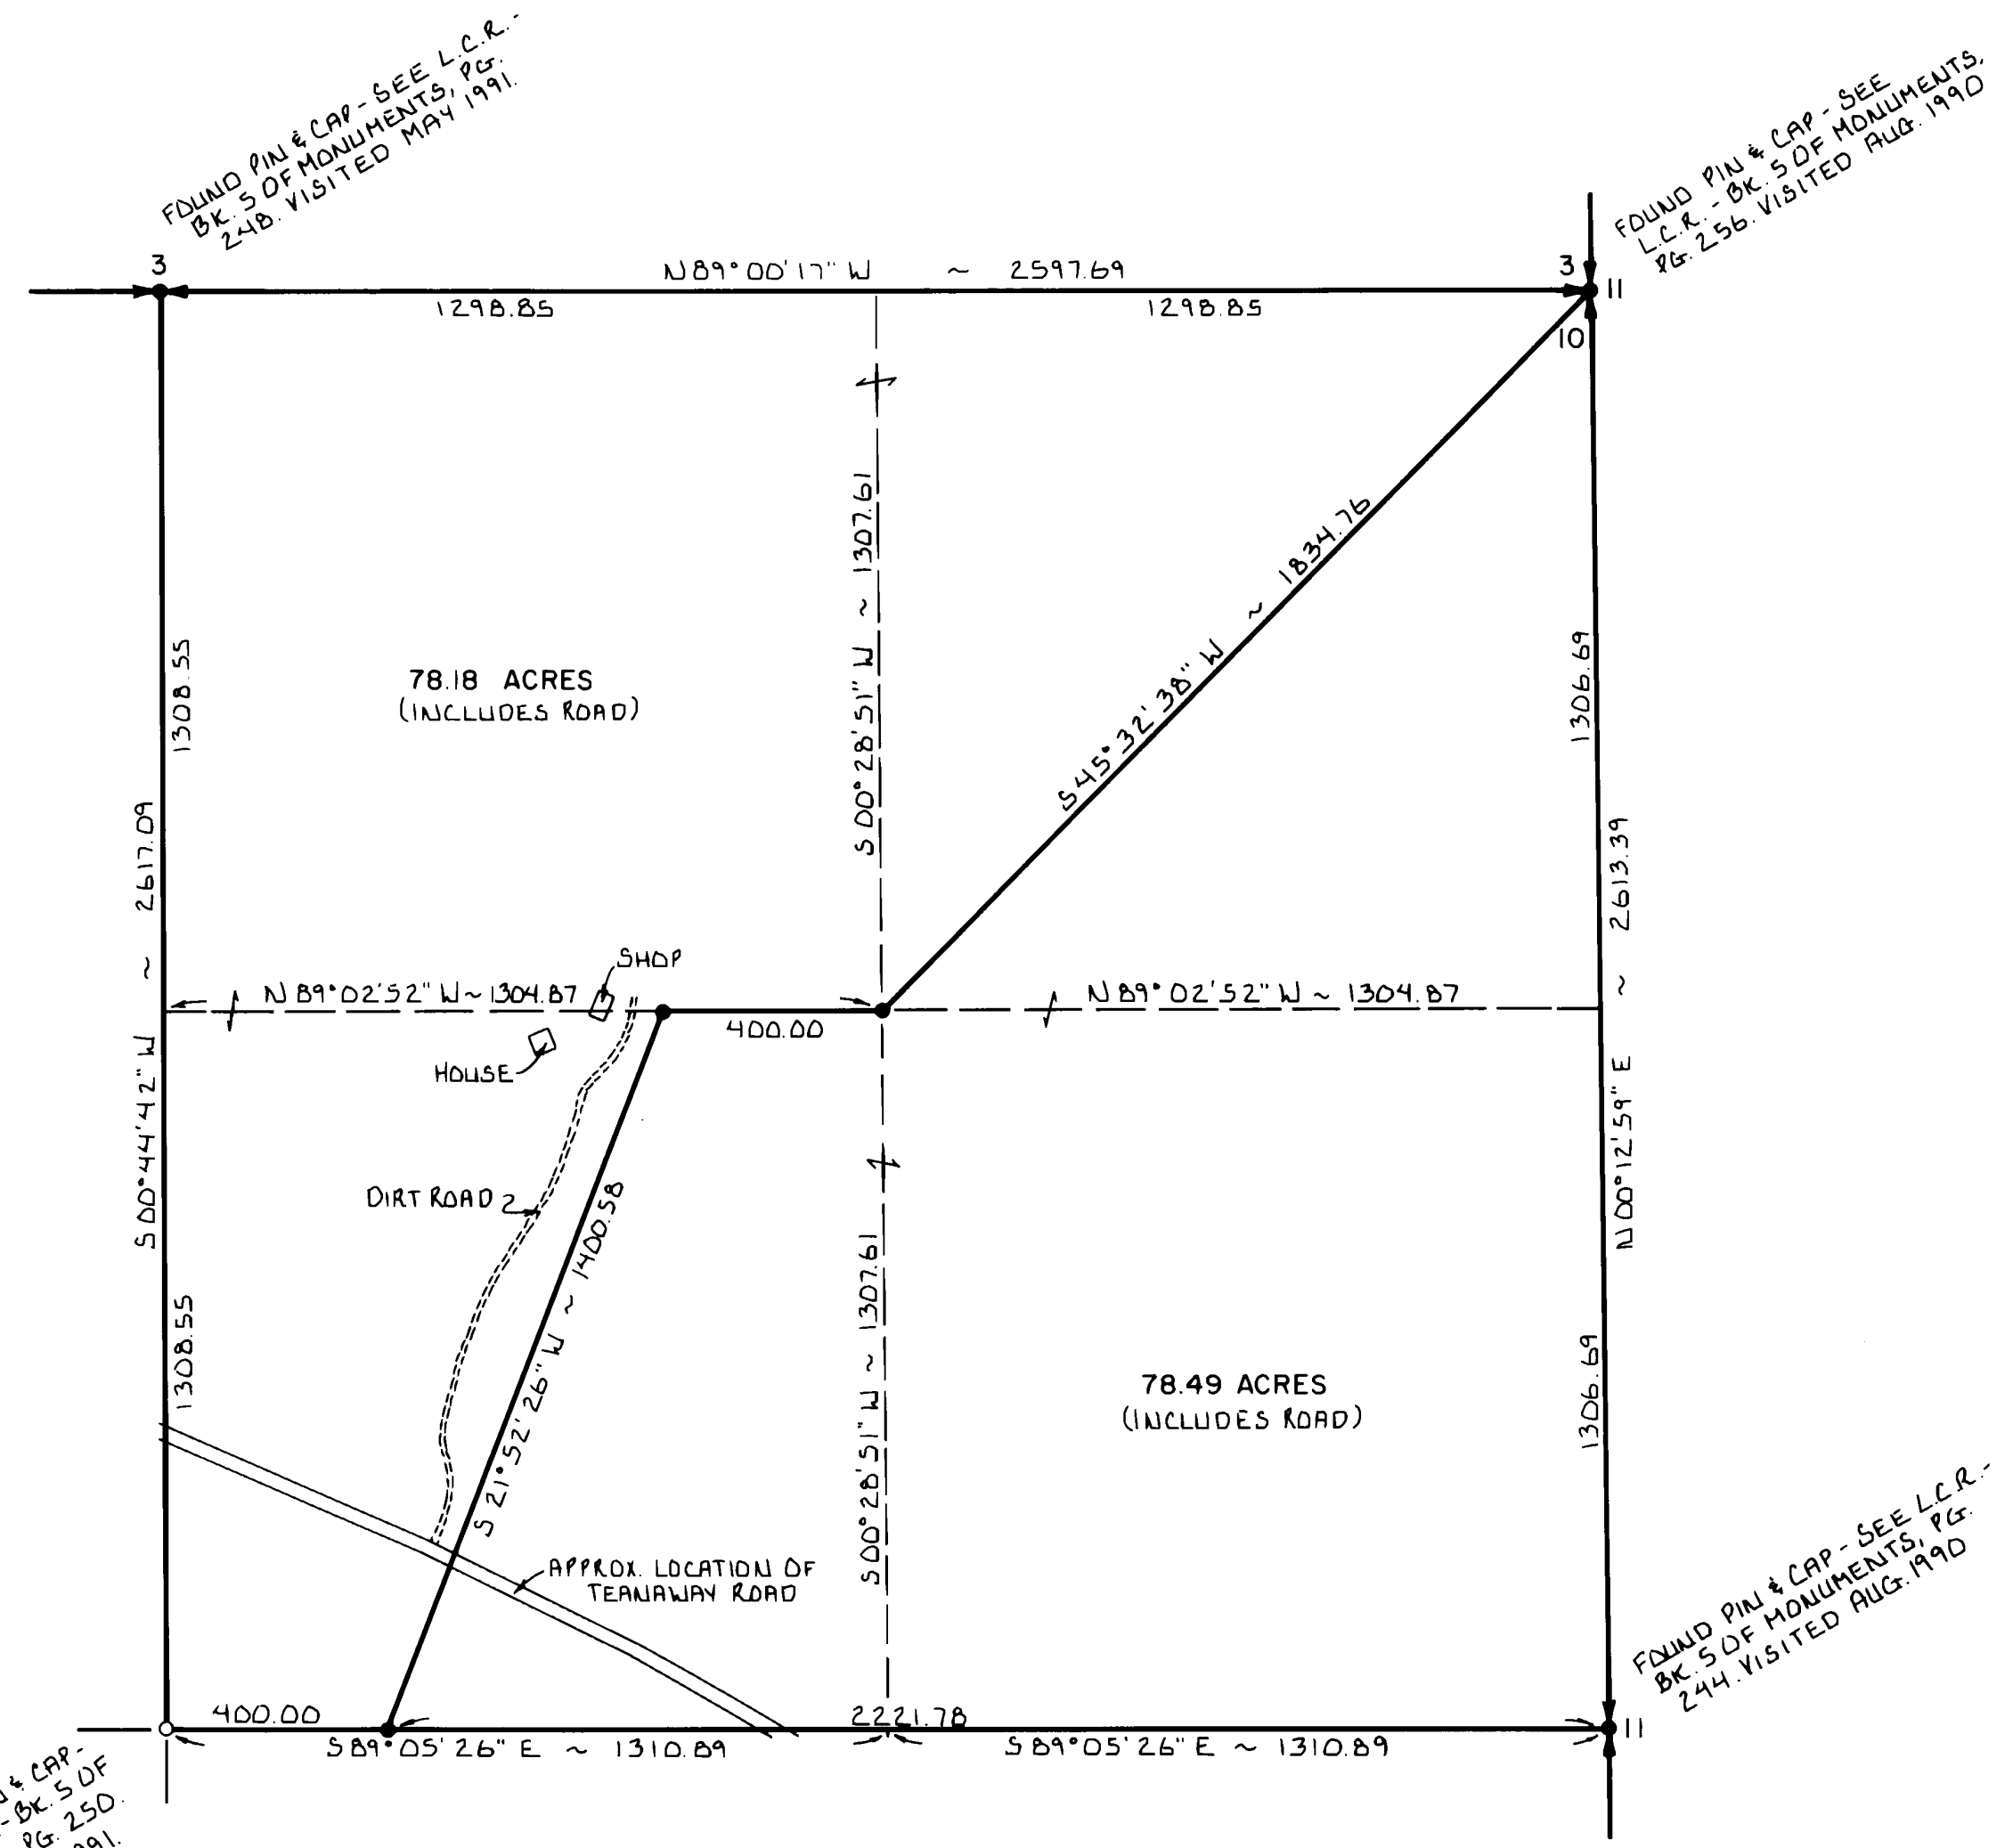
FOUND PIN & CAP - SEE L.C.R. - BK. 5 OF MONUMENTS, PG. 248. VISITED MAY 1991.

FOUND PIN & CAP - SEE L.C.R. - BK. 5 OF MONUMENTS, PG. 256. VISITED AUG. 1990

3

N 89° 00' 17" W ~ 2597.69

3

11

1298.85

1298.85

10

S 00° 28' 51" W ~ 1307.61

S 45° 32' 38" W ~ 1834.76

78.18 ACRES
(INCLUDES ROAD)

1308.55

1306.69

S 00° 44' 42" W ~ 2617.09

N 00° 12' 59" E ~ 2613.39

SHOP

N 89° 02' 52" W ~ 1304.87

N 89° 02' 52" W ~ 1304.87

400.00

HOUSE

DIRT ROAD

S 21° 52' 26" W ~ 1400.58

S 00° 28' 51" W ~ 1307.61

78.49 ACRES
(INCLUDES ROAD)

1308.55

1306.69

APPROX. LOCATION OF TEANAWAY ROAD

FOUND PIN & CAP - SEE L.C.R. - BK. 5 OF MONUMENTS, PG. 244. VISITED AUG. 1990

400.00

2221.78

S 89° 05' 26" E ~ 1310.89

S 89° 05' 26" E ~ 1310.89

11

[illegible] & CAP - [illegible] - BK. 5 OF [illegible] PG. 250 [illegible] 991.